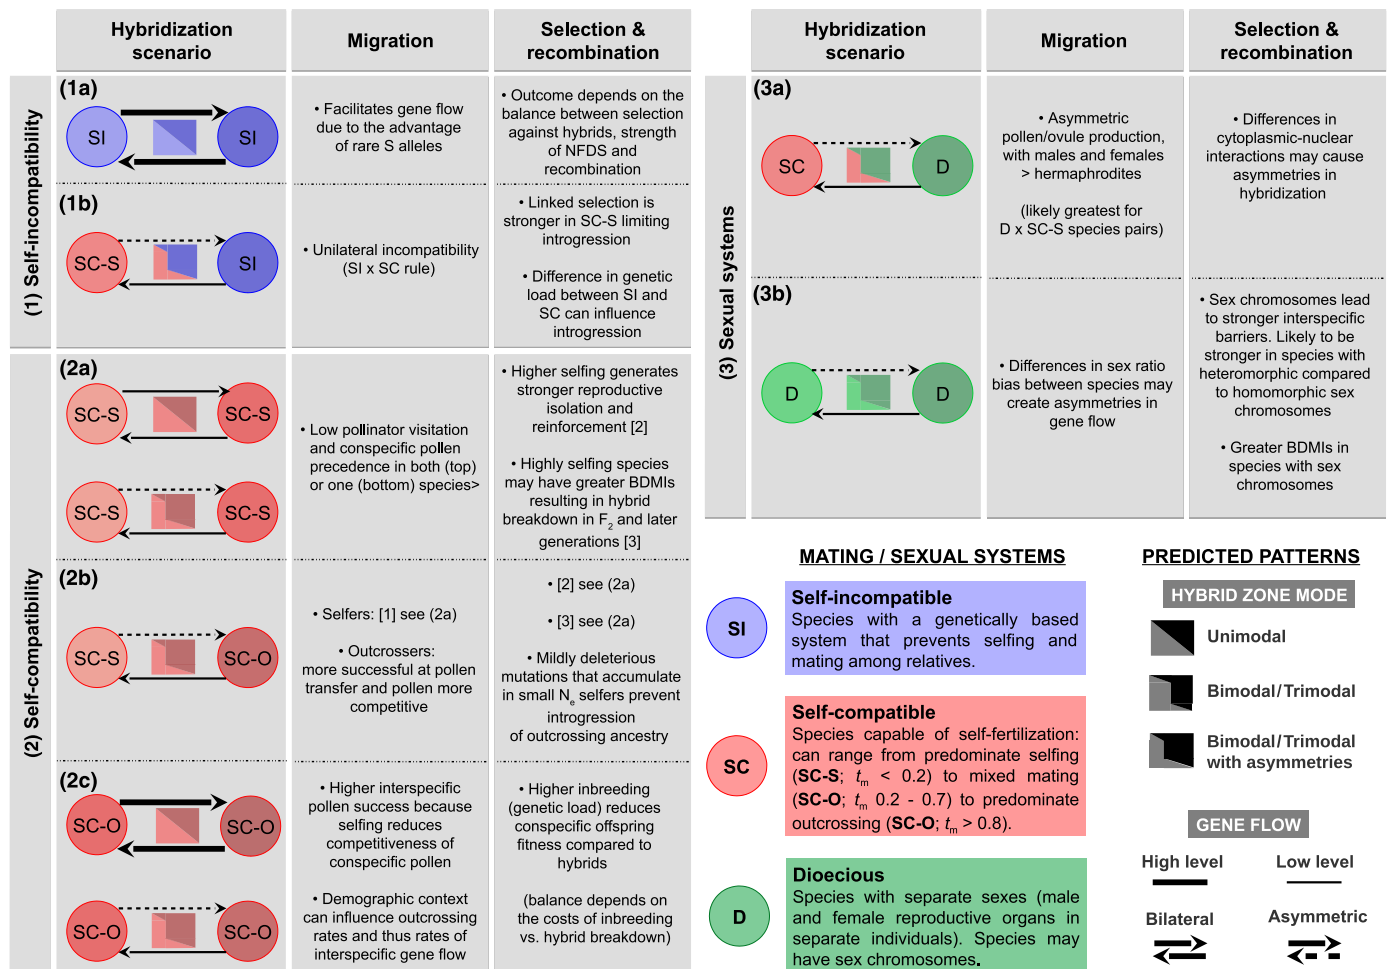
| | Hybridization scenario | Migration | Selection & recombination |
|---|---|---|---|
| (1) Self-incompatibility | (1a) SI SI | • Facilitates gene flow due to the advantage of rare S alleles | • Outcome depends on the balance between selection against hybrids, strength of NFDS and recombination |
| | (1b) SC-S SI | • Unilateral incompatibility (SI x SC rule) | • Linked selection is stronger in SC-S limiting introgression • Difference in genetic load between SI and SC can influence introgression |
| (2) Self-compatibility | (2a) SC-S SC-S SC-S SC-S | • Low pollinator visitation and conspecific pollen precedence in both (top) or one (bottom) species> | • Higher selfing generates stronger reproductive isolation and reinforcement [2] • Highly selfing species may have greater BDMIs resulting in hybrid breakdown in $F_2$ and later generations [3] |
| | (2b) SC-S SC-O | • Selfers: [1] see (2a) • Outcrossers: more successful at pollen transfer and pollen more competitive | • [2] see (2a) • [3] see (2a) • Mildly deleterious mutations that accumulate in small $N_e$ selfers prevent introgression of outcrossing ancestry |
| | (2c) SC-O SC-O SC-O SC-O | • Higher interspecific pollen success because selfing reduces competitiveness of conspecific pollen • Demographic context can influence outcrossing rates and thus rates of interspecific gene flow | • Higher inbreeding (genetic load) reduces conspecific offspring fitness compared to hybrids (balance depends on the costs of inbreeding vs. hybrid breakdown) |

| | Hybridization scenario | Migration | Selection & recombination |
|---|---|---|---|
| (3) Sexual systems | (3a) SC D | • Asymmetric pollen/ovule production, with males and females > hermaphrodites (likely greatest for D x SC-S species pairs) | • Differences in cytoplasmic-nuclear interactions may cause asymmetries in hybridization |
| | (3b) D D | • Differences in sex ratio bias between species may create asymmetries in gene flow | • Sex chromosomes lead to stronger interspecific barriers. Likely to be stronger in species with heteromorphic compared to homomorphic sex chromosomes • Greater BDMIs in species with sex chromosomes |

MATING / SEXUAL SYSTEMS

SI Self-incompatible
Species with a genetically based system that prevents selfing and mating among relatives.

SC Self-compatible
Species capable of self-fertilization: can range from predominate selfing (**SC-S**; $t_m$ < 0.2) to mixed mating (**SC-O**; $t_m$ 0.2 - 0.7) to predominate outcrossing (**SC-O**; $t_m$ > 0.8).

D Dioecious
Species with separate sexes (male and female reproductive organs in separate individuals). Species may have sex chromosomes.

PREDICTED PATTERNS

HYBRID ZONE MODE
Unimodal
Bimodal/Trimodal
Bimodal/Trimodal with asymmetries

GENE FLOW
High level
Low level
Bilateral
Asymmetric